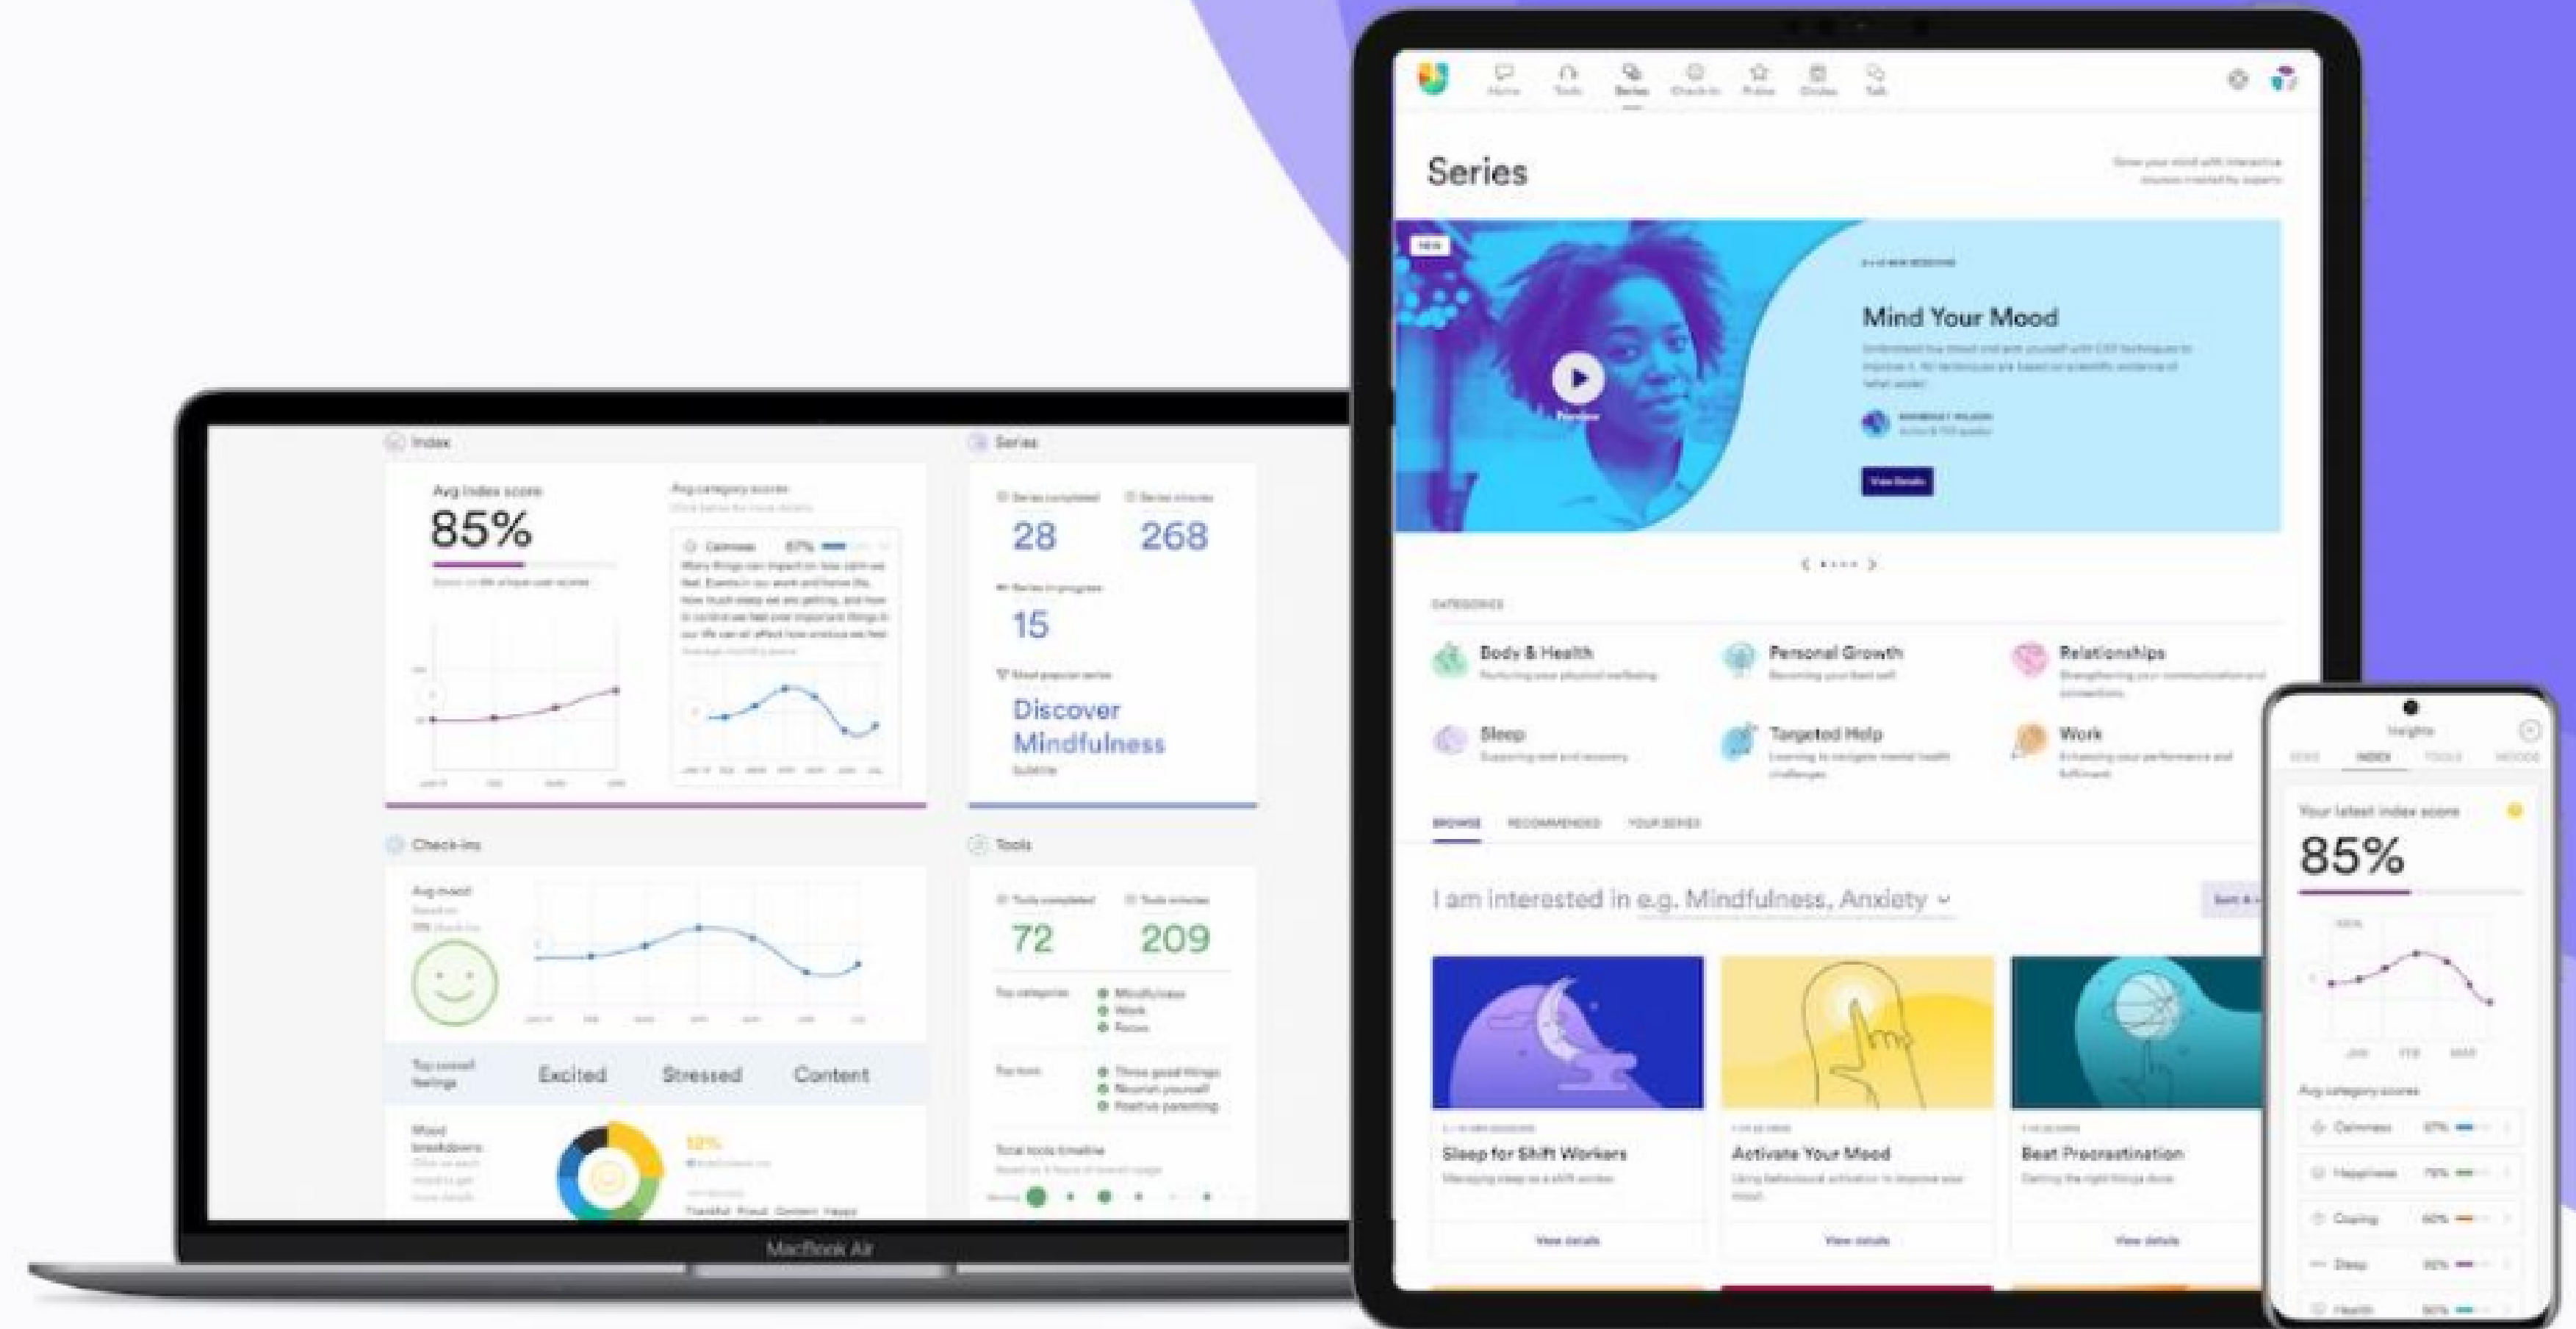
Index

Avg index score
85%

Avg category scores

Calmness 67%

Series

28 268

15

Discover Mindfulness

Check-ins

Avg mood

Top overall feelings Excited Stressed Content

Mood breakdown

12%

Thankful Proud Content Happy

Tools

72 209

Top categories Mindfulness Work Focus

Top tools

Total tools timeline

MacBook Air

Home Tools Series Check-ins Pulse Circles Talk

Series

NEW

Mind Your Mood

Preview

View details

CATEGORIES

Body & Health

Personal Growth

Relationships

Sleep

Targeted Help

Work

BROWSE RECOMMENDED YOUR SERIES

I am interested in e.g. Mindfulness, Anxiety

Sleep for Shift Workers

View details

Activate Your Mood

View details

Beat Procrastination

View details

Insights

INDEX TOOLS

Your latest index score
85%

Avg category scores

Calmness 67%

Happiness 79%

Coping 60%

Sleep 92%

Health 90%